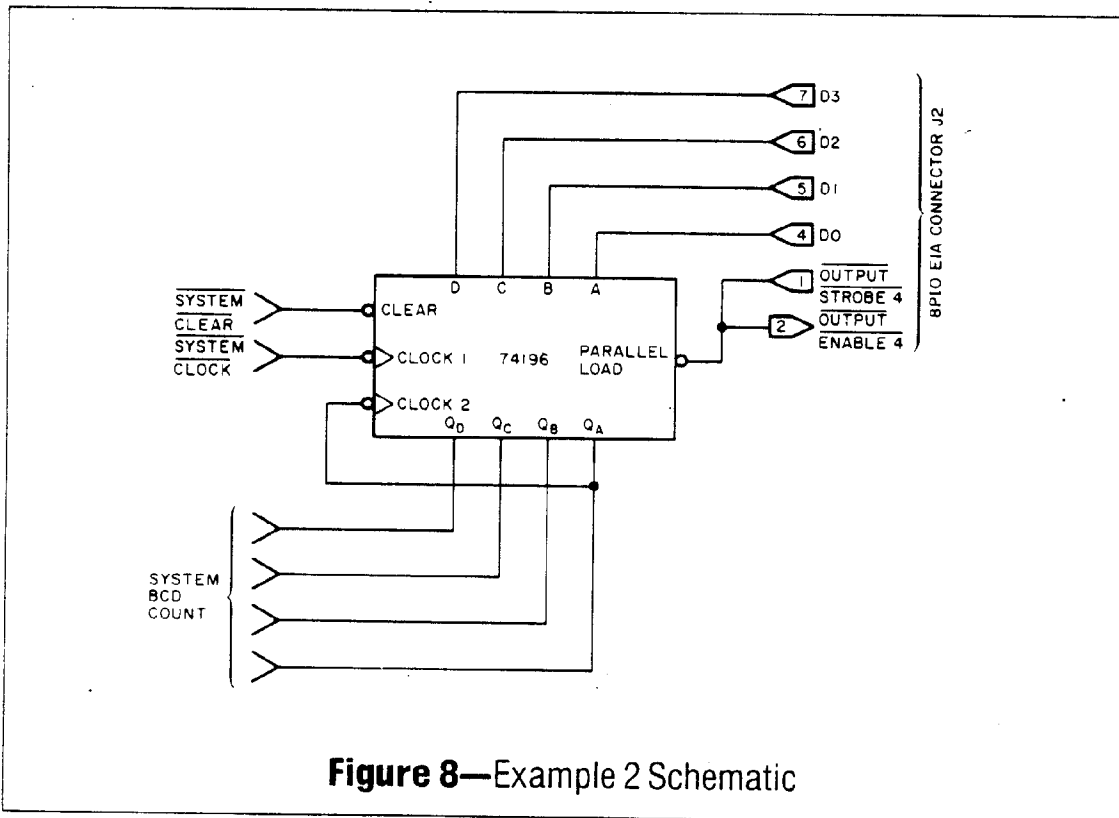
7 D3
6 D2
5 D1
4 D0
8PIO EIA CONNECTOR J2

D C B A

$\overline{\text{SYSTEM CLEAR}}$
CLEAR

$\overline{\text{SYSTEM CLOCK}}$
CLOCK 1
74196
PARALLEL LOAD
1 $\overline{\text{OUTPUT STROBE 4}}$
2 $\overline{\text{OUTPUT ENABLE 4}}$

CLOCK 2
$Q_D$ $Q_C$ $Q_B$ $Q_A$

SYSTEM BCD COUNT

**Figure 8**—Example 2 Schematic